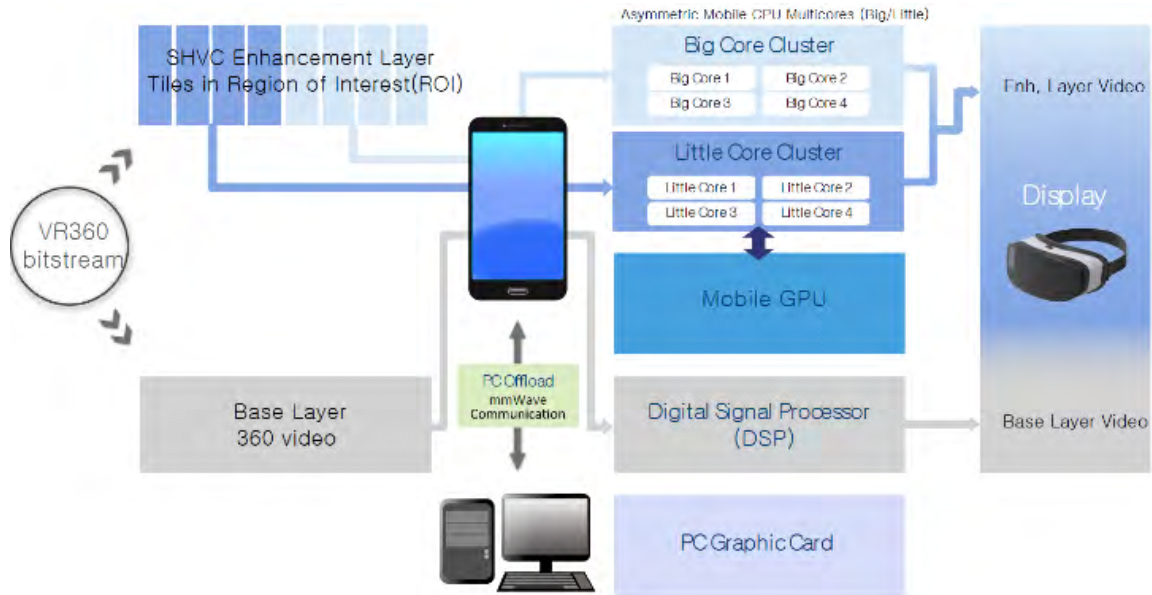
SHVC Enhancement Layer
Tiles in Region of Interest(ROI)

VR360 bitstream

Asymmetric Mobile CPU Multicores (Big/Little)

Big Core Cluster
Big Core 1
Big Core 2
Big Core 3
Big Core 4

Little Core Cluster
Little Core 1
Little Core 2
Little Core 3
Little Core 4

Mobile GPU

PC Offload
mmWave
Communication

Base Layer
360 video

Digital Signal Processor
(DSP)

PC Graphic Card

Enh. Layer Video

Display

Base Layer Video